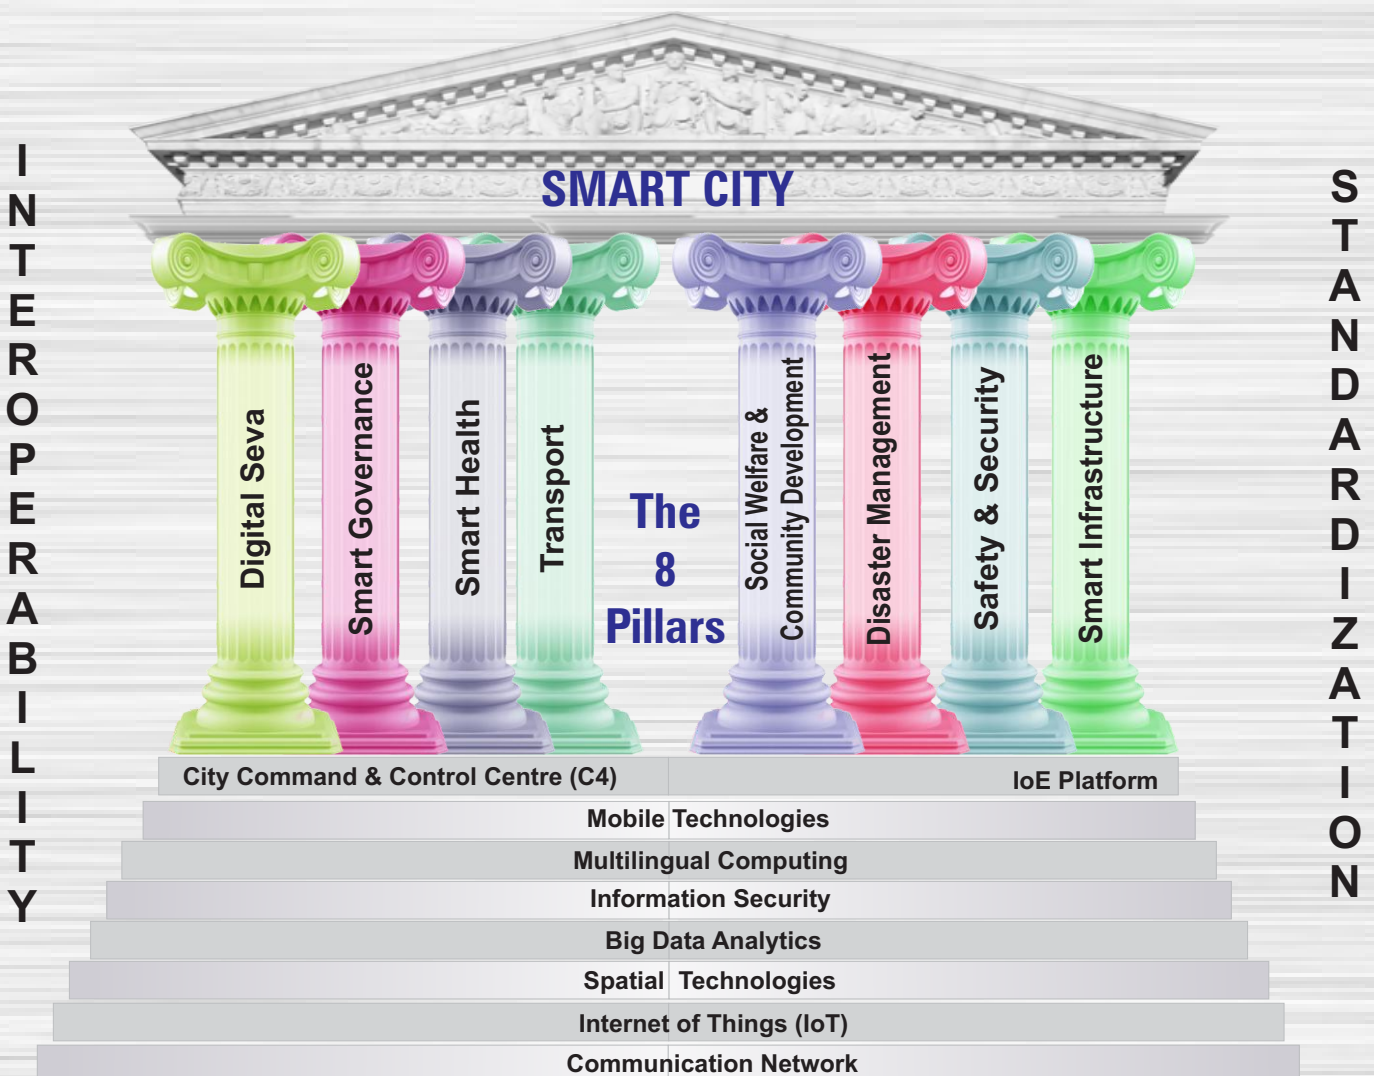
INTEROPERABILITY

SMART CITY

Digital Seva

Smart Governance

Smart Health

Transport

The 8 Pillars

Social Welfare & Community Development

Disaster Management

Safety & Security

Smart Infrastructure

STANDARDIZATION

City Command & Control Centre (C4)

IoE Platform

Mobile Technologies

Multilingual Computing

Information Security

Big Data Analytics

Spatial Technologies

Internet of Things (IoT)

Communication Network